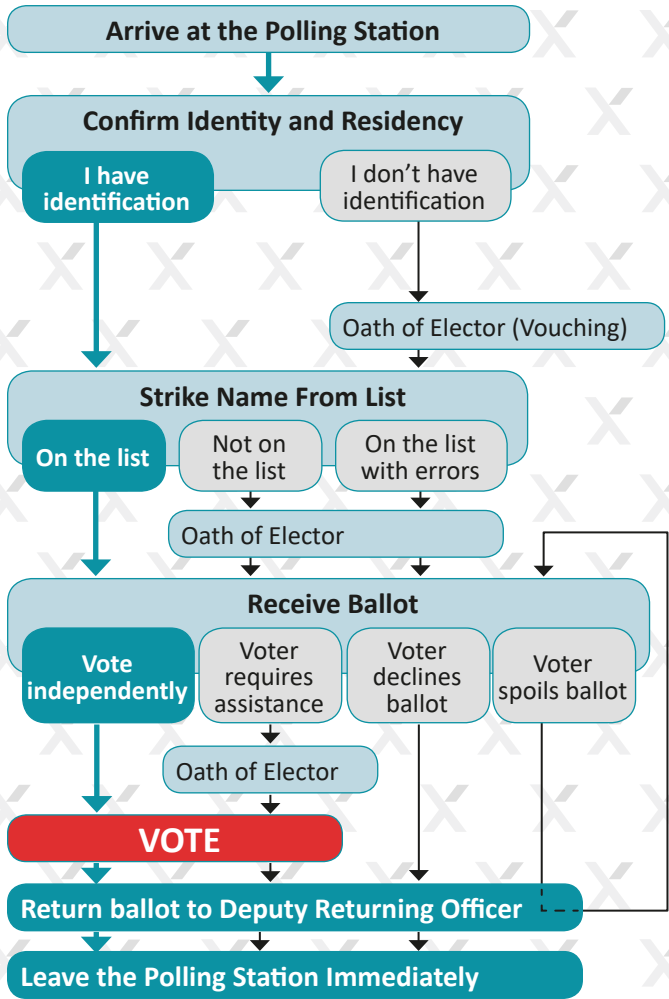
Arrive at the Polling Station

Confirm Identity and Residency

I have identification

I don't have identification

Oath of Elector (Vouching)

Strike Name From List

On the list

Not on the list

On the list with errors

Oath of Elector

Receive Ballot

Vote independently

Voter requires assistance

Voter declines ballot

Voter spoils ballot

Oath of Elector

VOTE

Return ballot to Deputy Returning Officer

Leave the Polling Station Immediately